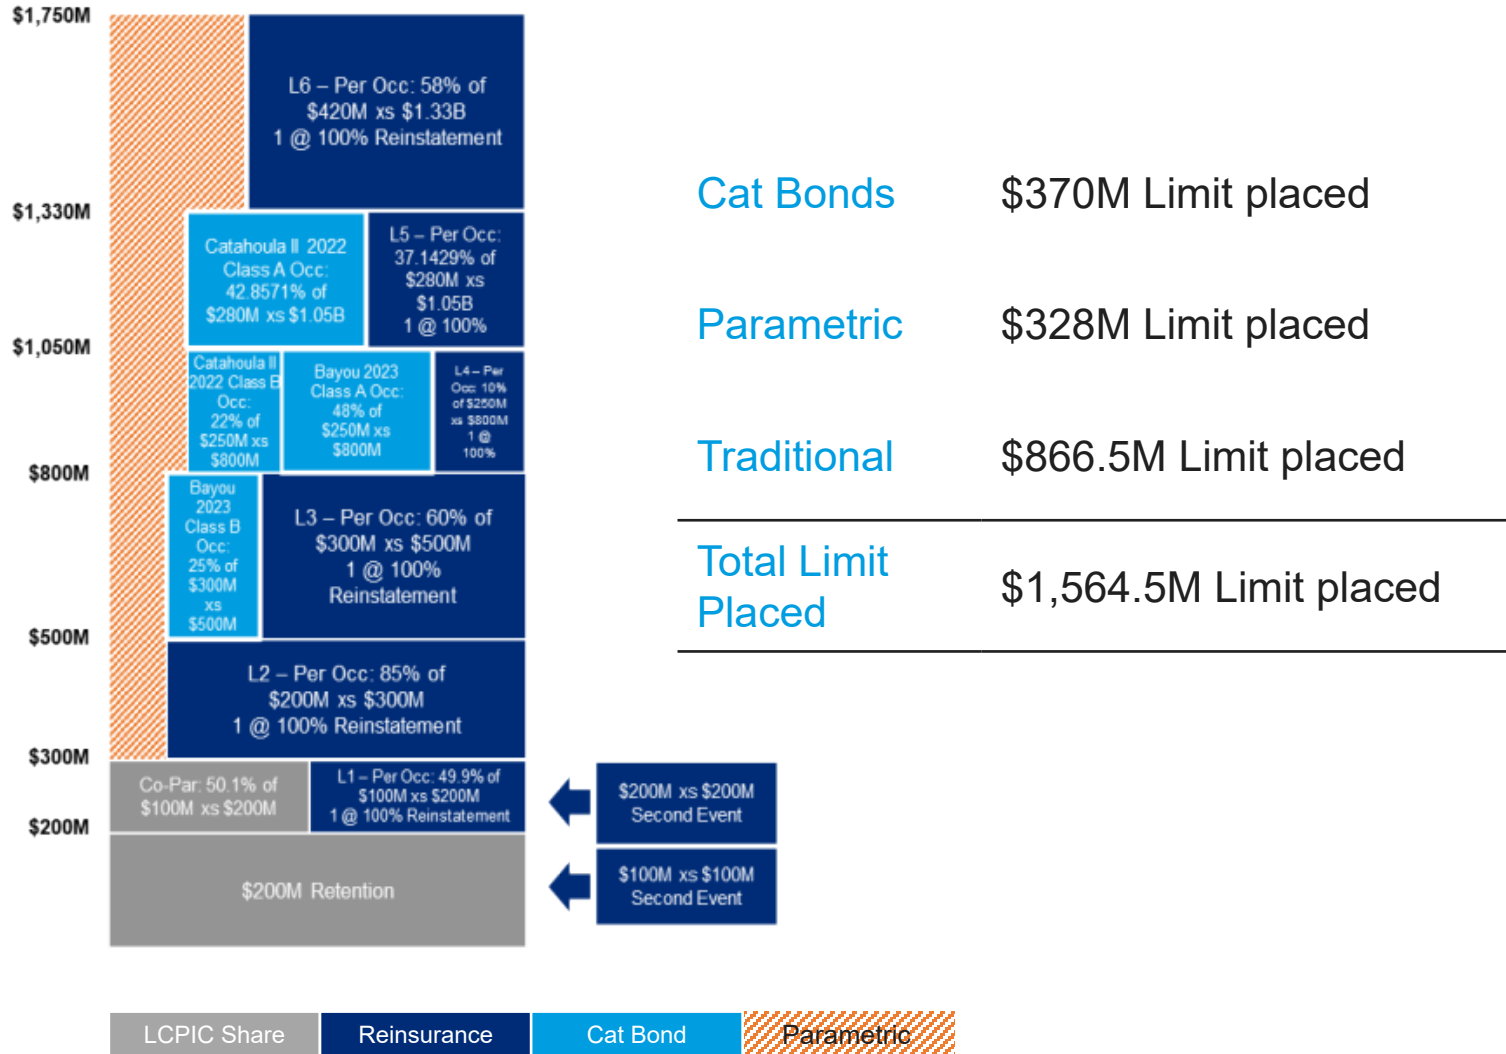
$1,750M

$1,330M

$1,050M

$800M

$500M

$300M

$200M

L6 – Per Occ: 58% of $420M xs $1.33B 1 @ 100% Reinstatement

Catahoula II 2022 Class A Occ: 42.8571% of $280M xs $1.05B

L5 – Per Occ: 37.1429% of $280M xs $1.05B 1 @ 100%

Catahoula II 2022 Class B Occ: 22% of $250M xs $800M

Bayou 2023 Class A Occ: 48% of $250M xs $800M

L4 – Per Occ: 10% of $250M xs $800M 1 @ 100%

Bayou 2023 Class B Occ: 25% of $300M xs $500M

L3 – Per Occ: 60% of $300M xs $500M 1 @ 100% Reinstatement

L2 – Per Occ: 85% of $200M xs $300M 1 @ 100% Reinstatement

Co-Par: 50.1% of $100M xs $200M

L1 – Per Occ: 49.9% of $100M xs $200M 1 @ 100% Reinstatement

$200M Retention

$200M xs $200M Second Event

$100M xs $100M Second Event

| Cat Bonds | $370M Limit placed |
|---|---|
| Parametric | $328M Limit placed |
| Traditional | $866.5M Limit placed |
| Total Limit Placed | $1,564.5M Limit placed |

LCPIC Share Reinsurance Cat Bond Parametric